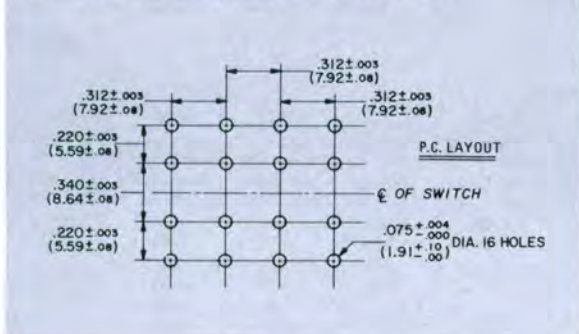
$.312^{\pm.003}$
$(7.92^{\pm.08})$

$.312^{\pm.003}$
$(7.92^{\pm.08})$

$.312^{\pm.003}$
$(7.92^{\pm.08})$

$.220^{\pm.003}$
$(5.59^{\pm.08})$

P.C. LAYOUT

$.340^{\pm.003}$
$(8.64^{\pm.08})$

℄ OF SWITCH

$.220^{\pm.003}$
$(5.59^{\pm.08})$

$.075^{+.004}_{-.000}$
$(1.91^{+.10}_{-.00})$ DIA. 16 HOLES